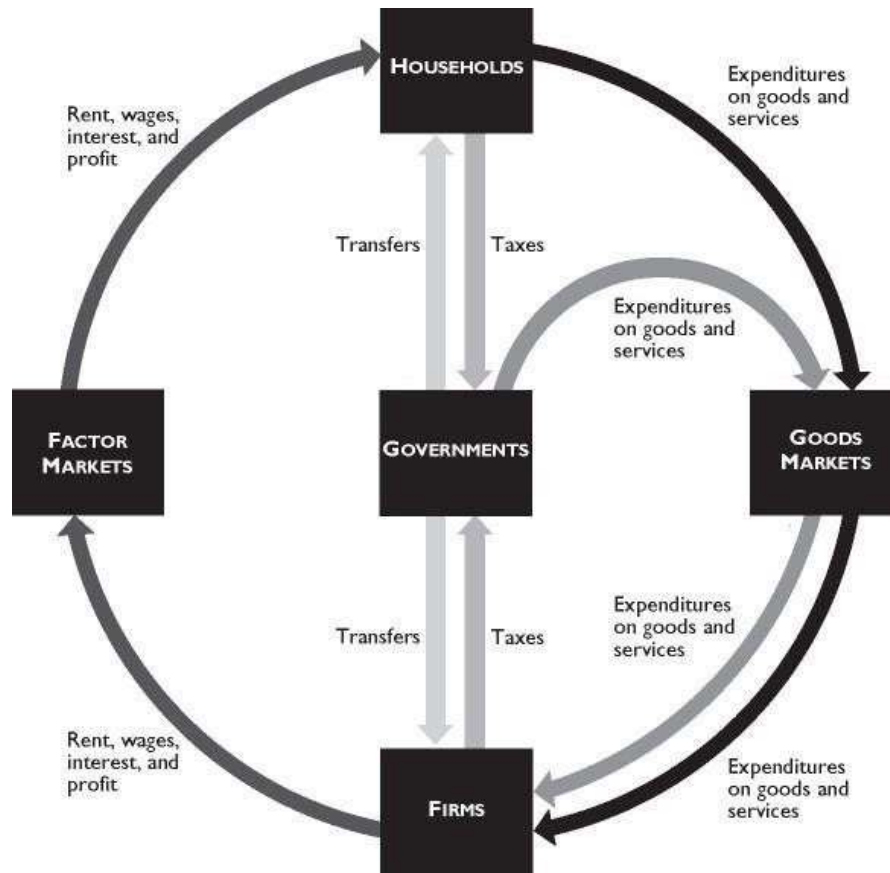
HOUSEHOLDS

Rent, wages, interest, and profit

Expenditures on goods and services

Transfers

Taxes

Expenditures on goods and services

FACTOR MARKETS

GOVERNMENTS

GOODS MARKETS

Transfers

Taxes

Expenditures on goods and services

Rent, wages, interest, and profit

Expenditures on goods and services

FIRMS